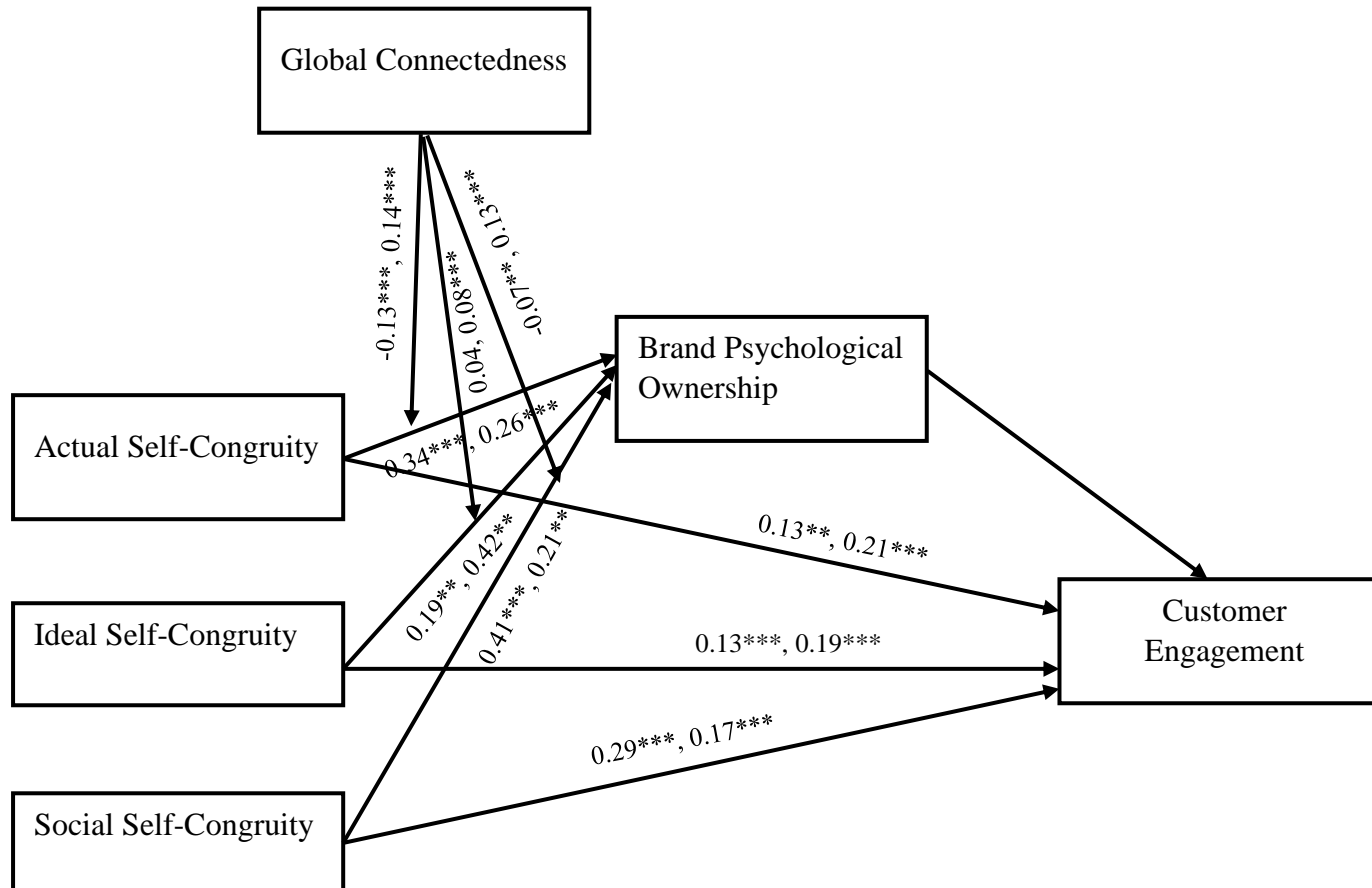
Global Connectedness

-0.13***, 0.14***

0.04, 0.08***

-0.07**, 0.13**

Brand Psychological Ownership

Actual Self-Congruity

0.34***, 0.26***

0.13**, 0.21***

Ideal Self-Congruity

0.19**, 0.42**

0.41***, 0.21**

0.13***, 0.19***

Customer Engagement

0.29***, 0.17***

Social Self-Congruity